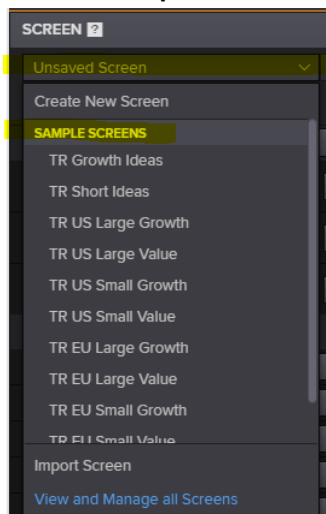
SCREEN ?

Unsaved Screen

Create New Screen

SAMPLE SCREENS

TR Growth Ideas

TR Short Ideas

TR US Large Growth

TR US Large Value

TR US Small Growth

TR US Small Value

TR EU Large Growth

TR EU Large Value

TR EU Small Growth

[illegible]

Import Screen

View and Manage all Screens